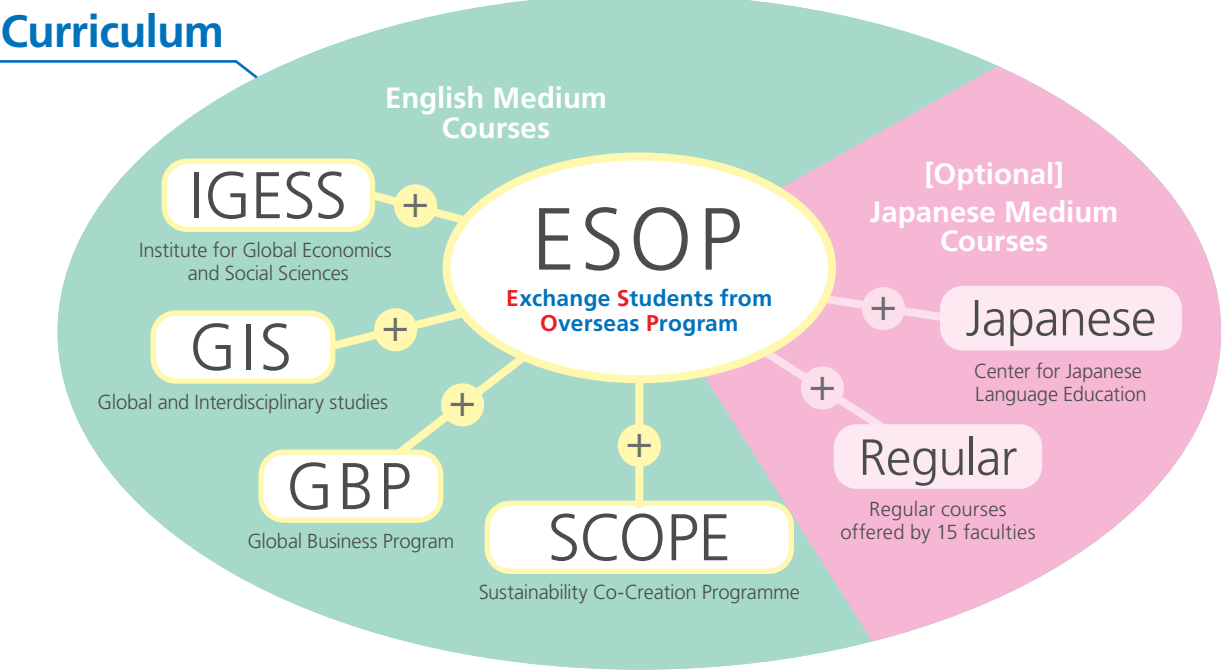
Curriculum

English Medium Courses

IGESS
+
Institute for Global Economics and Social Sciences

ESOP
Exchange Students from Overseas Program

GIS
+
Global and Interdisciplinary studies

+
GBP
Global Business Program

+
SCOPE
Sustainability Co-Creation Programme

[Optional]
Japanese Medium Courses

+
Japanese
Center for Japanese Language Education

+
Regular
Regular courses offered by 15 faculties